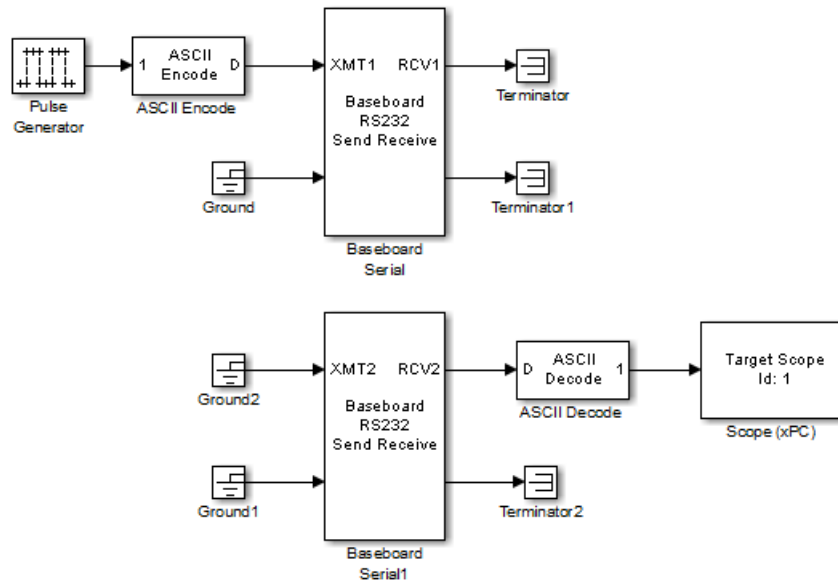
Pulse Generator

1 ASCII Encode D

ASCII Encode

XMT1 RCV1

Baseboard RS232 Send Receive

Baseboard Serial

Terminator

Ground

Terminator1

Ground2

XMT2 RCV2

Baseboard RS232 Send Receive

Baseboard Serial1

D ASCII Decode 1

ASCII Decode

Target Scope Id: 1

Scope (xPC)

Ground1

Terminator2